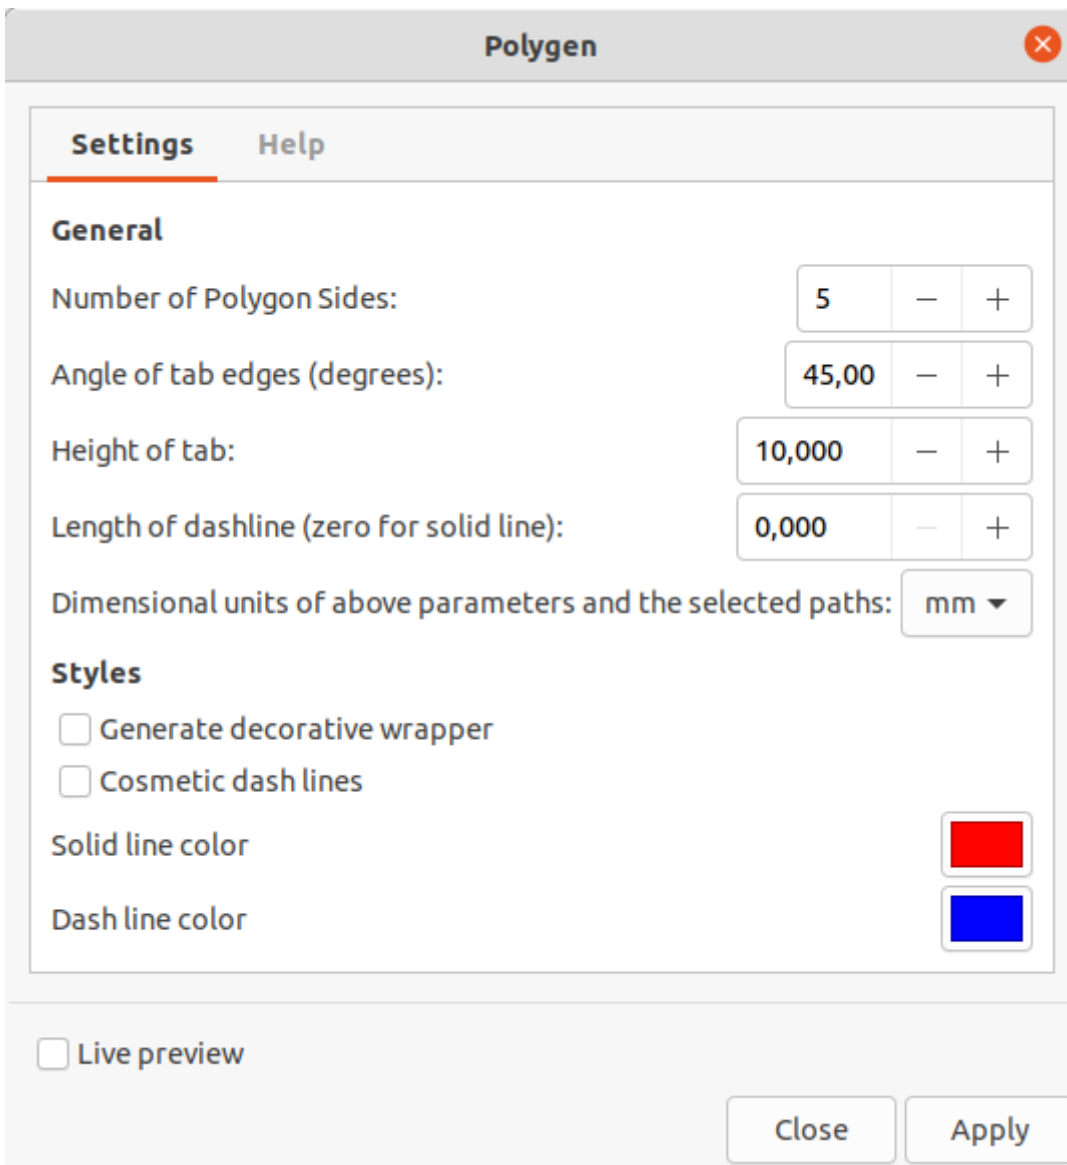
Polygen

Settings Help

General

Number of Polygon Sides: 5 − +

Angle of tab edges (degrees): 45,00 − +

Height of tab: 10,000 − +

Length of dashline (zero for solid line): 0,000 − +

Dimensional units of above parameters and the selected paths: mm

Styles

Generate decorative wrapper

Cosmetic dash lines

Solid line color

Dash line color

Live preview

Close Apply